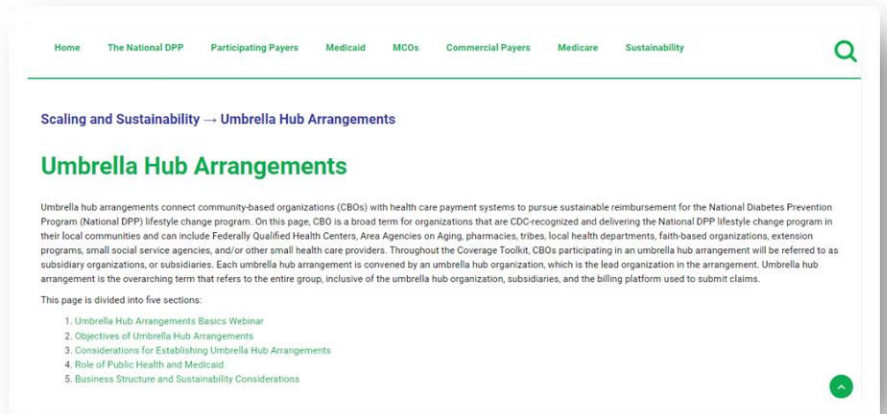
Home The National DPP Participating Payers Medicaid MCOs Commercial Payers Medicare Sustainability

Scaling and Sustainability → Umbrella Hub Arrangements

Umbrella Hub Arrangements

Umbrella hub arrangements connect community-based organizations (CBOs) with health care payment systems to pursue sustainable reimbursement for the National Diabetes Prevention Program (National DPP) lifestyle change program. On this page, CBO is a broad term for organizations that are CDC-recognized and delivering the National DPP lifestyle change program in their local communities and can include Federally Qualified Health Centers, Area Agencies on Aging, pharmacies, tribes, local health departments, faith-based organizations, extension programs, small social service agencies, and/or other small health care providers. Throughout the Coverage Toolkit, CBOs participating in an umbrella hub arrangement will be referred to as subsidiary organizations, or subsidiaries. Each umbrella hub arrangement is convened by an umbrella hub organization, which is the lead organization in the arrangement. Umbrella hub arrangement is the overarching term that refers to the entire group, inclusive of the umbrella hub organization, subsidiaries, and the billing platform used to submit claims.

This page is divided into five sections:

1. Umbrella Hub Arrangements Basics Webinar
2. Objectives of Umbrella Hub Arrangements
3. Considerations for Establishing Umbrella Hub Arrangements
4. Role of Public Health and Medicaid
5. Business Structure and Sustainability Considerations